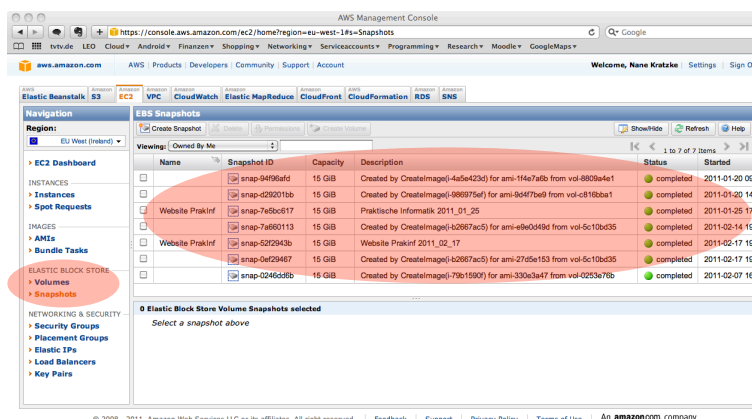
AWS Management Console

https://console.aws.amazon.com/ec2/home?region=eu-west-1#s=Snapshots

Google

tvtv.de LEO Cloud▾ Android▾ Finanzen▾ Shopping▾ Networking▾ Serviceaccounts▾ Programming▾ Research▾ Moodle▾ GoogleMaps▾

aws.amazon.com AWS | Products | Developers | Community | Support | Account

Welcome, Nane Kratzke | Settings | Sign

AWS Elastic Beanstalk | Amazon S3 | Amazon EC2 | Amazon VPC | Amazon CloudWatch | Amazon Elastic MapReduce | Amazon CloudFront | AWS CloudFormation | Amazon RDS | Amazon SNS

Navigation

Region:

EU West (Ireland)

EC2 Dashboard

INSTANCES
Instances
Spot Requests

IMAGES
AMIs
Bundle Tasks

ELASTIC BLOCK STORE
Volumes
Snapshots

NETWORKING & SECURITY
Security Groups
Placement Groups
Elastic IPs
Load Balancers
Key Pairs

EBS Snapshots

Create Snapshot | Delete | Permissions | Create Volume | Show/Hide | Refresh | Help

Viewing: Owned By Me

1 to 7 of 7 Items

| | Name | Snapshot ID | Capacity | Description | Status | Started |
|---|---|---|---|---|---|---|
| | | snap-94f96afd | 15 GiB | Created by CreateImage(i-4a5e423d) for ami-1f4e7a6b from vol-8809a4e1 | completed | 2011-01-20 09 |
| | | snap-d29201bb | 15 GiB | Created by CreateImage(i-986975ef) for ami-9d4f7be9 from vol-c816bba1 | completed | 2011-01-20 14 |
| | Website PrakInf | snap-7e5bc617 | 15 GiB | Praktische Informatik 2011_01_25 | completed | 2011-01-25 17 |
| | | snap-7a660113 | 15 GiB | Created by CreateImage(i-b2667ac5) for ami-e9e0d49d from vol-5c10bd35 | completed | 2011-02-14 19 |
| | Website PrakInf | snap-52f2943b | 15 GiB | Website Prakinf 2011_02_17 | completed | 2011-02-17 19 |
| | | snap-0ef29467 | 15 GiB | Created by CreateImage(i-b2667ac5) for ami-27d5e153 from vol-5c10bd35 | completed | 2011-02-17 19 |
| | | snap-0246dd6b | 15 GiB | Created by CreateImage(i-79b1590f) for ami-330e3a47 from vol-0253e76b | completed | 2011-02-07 16 |

0 Elastic Block Store Volume Snapshots selected

Select a snapshot above

© 2008 - 2011, Amazon Web Services LLC or its affiliates. All right reserved. | Feedback | Support | Privacy Policy | Terms of Use | An amazon.com company